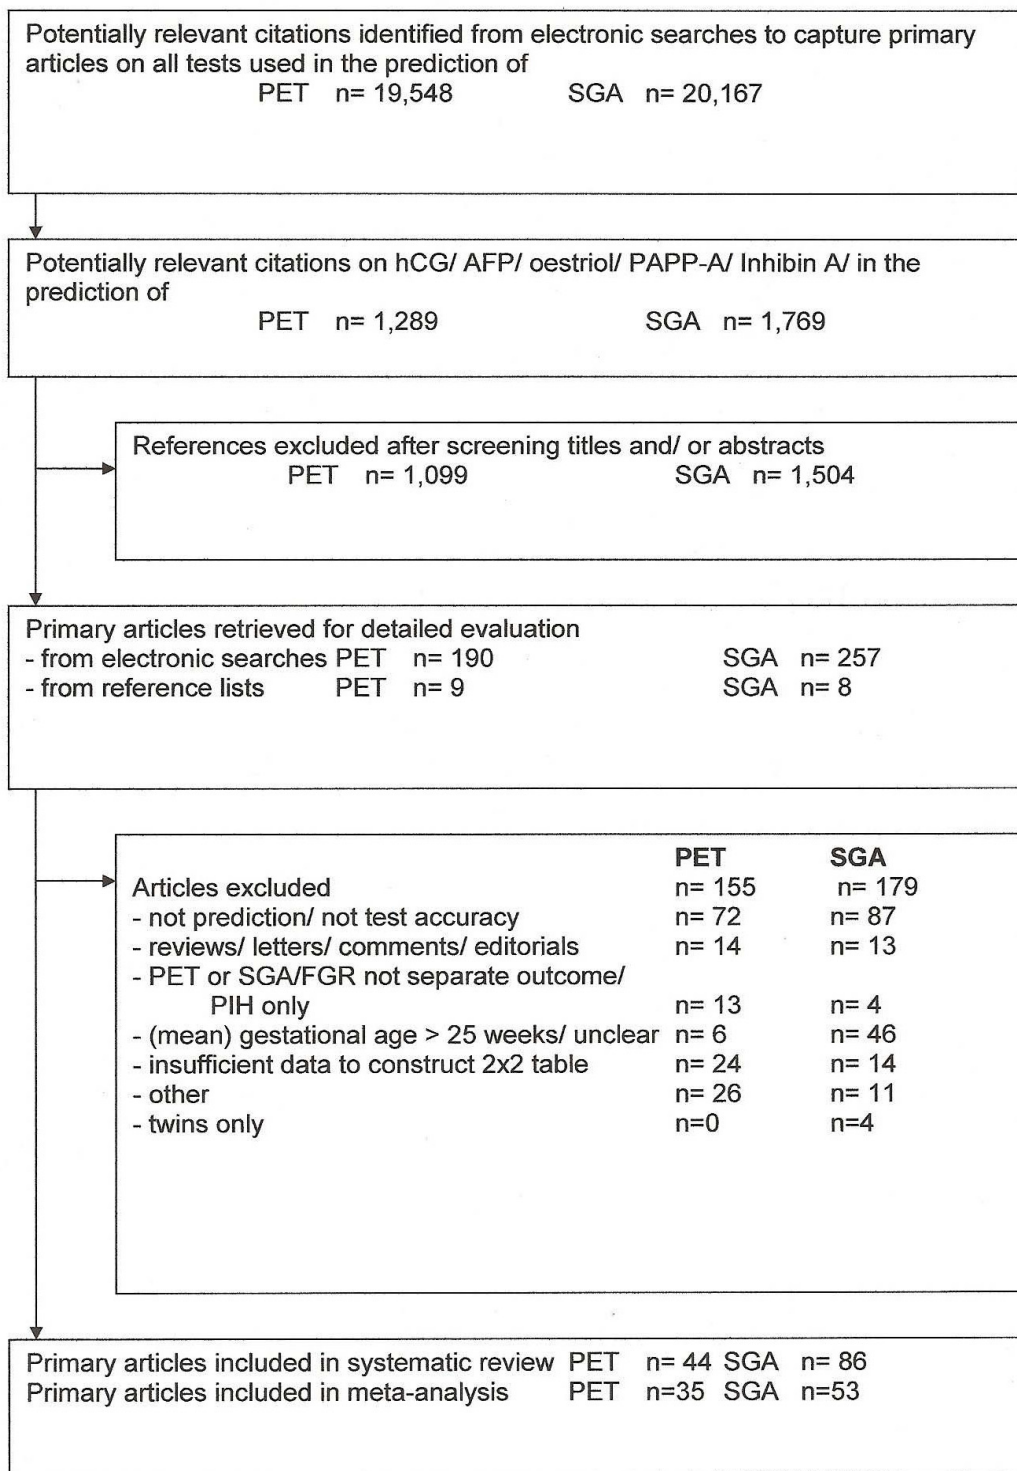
Potentially relevant citations identified from electronic searches to capture primary articles on all tests used in the prediction of
PET n= 19,548 SGA n= 20,167

Potentially relevant citations on hCG/ AFP/ oestriol/ PAPP-A/ Inhibin A/ in the prediction of
PET n= 1,289 SGA n= 1,769

References excluded after screening titles and/ or abstracts
PET n= 1,099 SGA n= 1,504

Primary articles retrieved for detailed evaluation
- from electronic searches PET n= 190 SGA n= 257
- from reference lists PET n= 9 SGA n= 8

| | PET | SGA |
|---|---|---|
| Articles excluded | n= 155 | n= 179 |
| - not prediction/ not test accuracy | n= 72 | n= 87 |
| - reviews/ letters/ comments/ editorials | n= 14 | n= 13 |
| - PET or SGA/FGR not separate outcome/ PIH only | n= 13 | n= 4 |
| - (mean) gestational age > 25 weeks/ unclear | n= 6 | n= 46 |
| - insufficient data to construct 2x2 table | n= 24 | n= 14 |
| - other | n= 26 | n= 11 |
| - twins only | n=0 | n=4 |

Primary articles included in systematic review PET n= 44 SGA n= 86
Primary articles included in meta-analysis PET n=35 SGA n=53